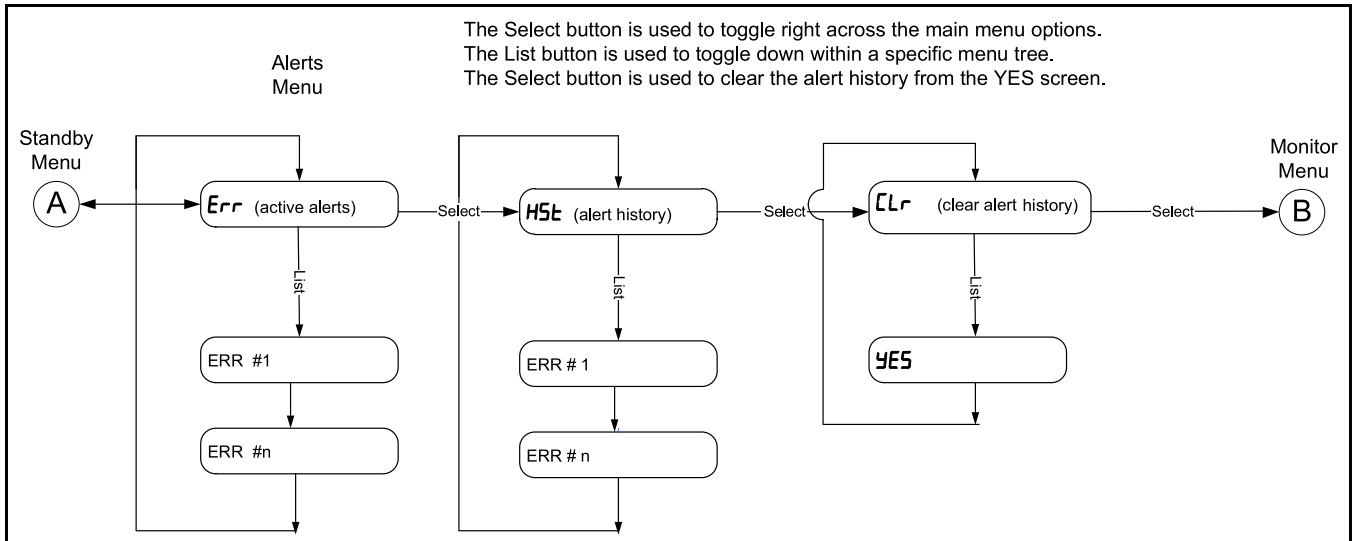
The Select button is used to toggle right across the main menu options.
The List button is used to toggle down within a specific menu tree.
The Select button is used to clear the alert history from the YES screen.

Alerts Menu

Standby Menu

A

Err (active alerts)

Select

HSt (alert history)

Select

CLr (clear alert history)

Select

Monitor Menu

B

List

List

List

ERR #1

ERR # 1

YES

ERR #n

ERR # n